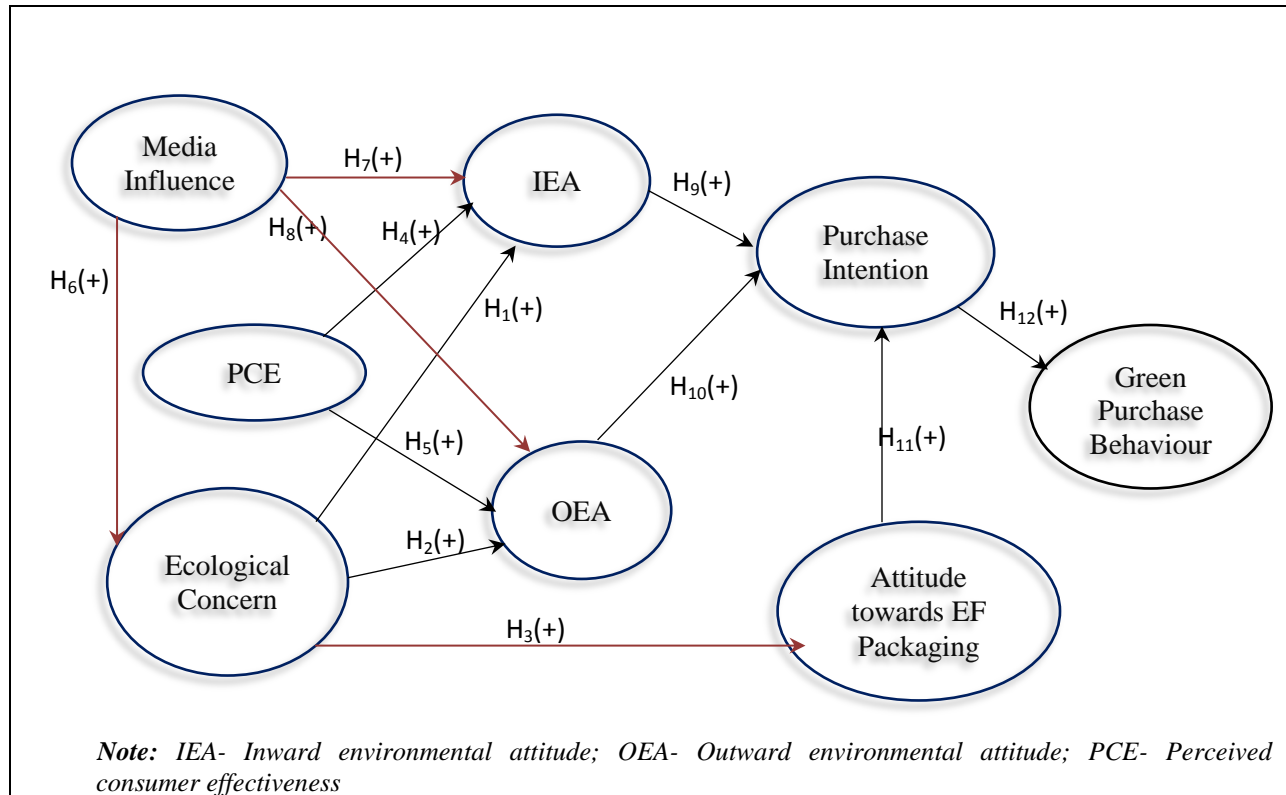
Media Influence

$H_7(+)$

IEA

$H_9(+)$

Purchase Intention

$H_8(+)$

$H_4(+)$

$H_6(+)$

$H_1(+)$

$H_{12}(+)$

PCE

$H_{10}(+)$

Green Purchase Behaviour

$H_5(+)$

$H_{11}(+)$

OEA

$H_2(+)$

Ecological Concern

Attitude towards EF Packaging

$H_3(+)$

*Note: IEA- Inward environmental attitude; OEA- Outward environmental attitude; PCE- Perceived consumer effectiveness*